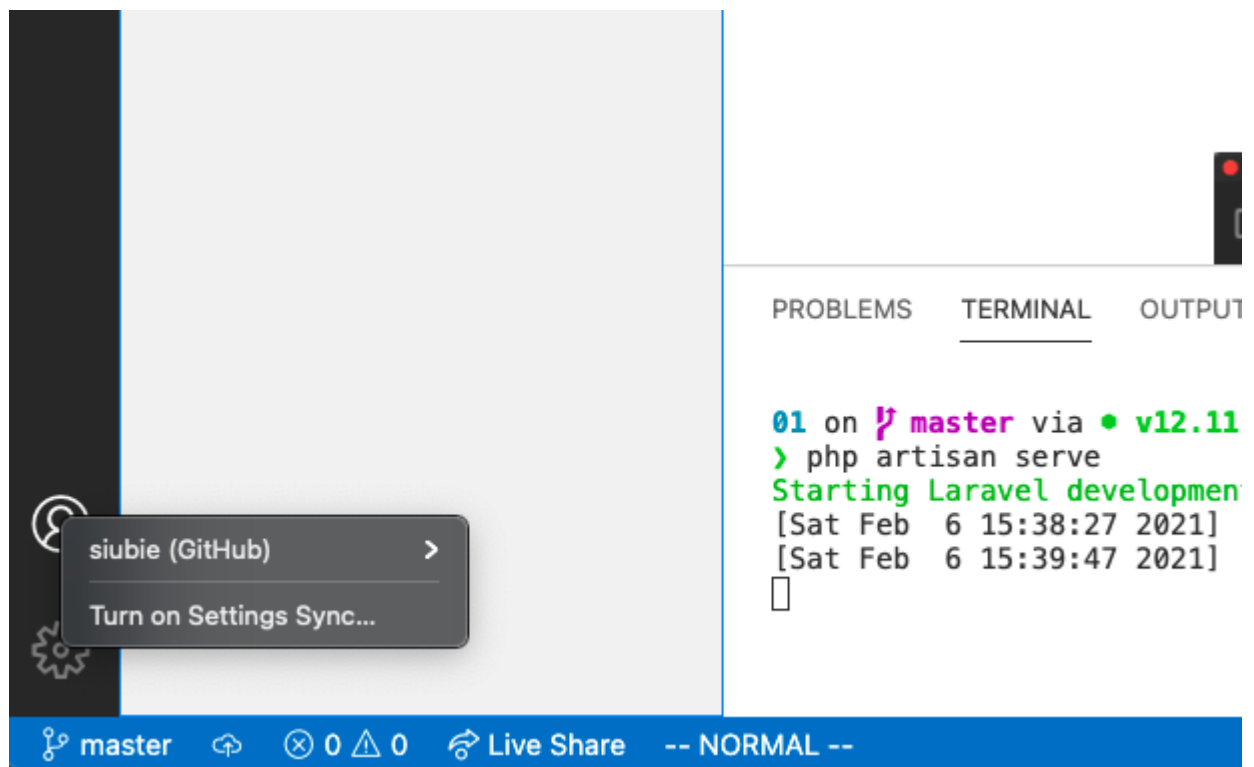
siubie (GitHub)

Turn on Settings Sync...

PROBLEMS TERMINAL OUTPUT

01 on master via v12.11
❯ php artisan serve
Starting Laravel developmen
[Sat Feb 6 15:38:27 2021]
[Sat Feb 6 15:39:47 2021]

master ⊗ 0 ⚠ 0 Live Share -- NORMAL --